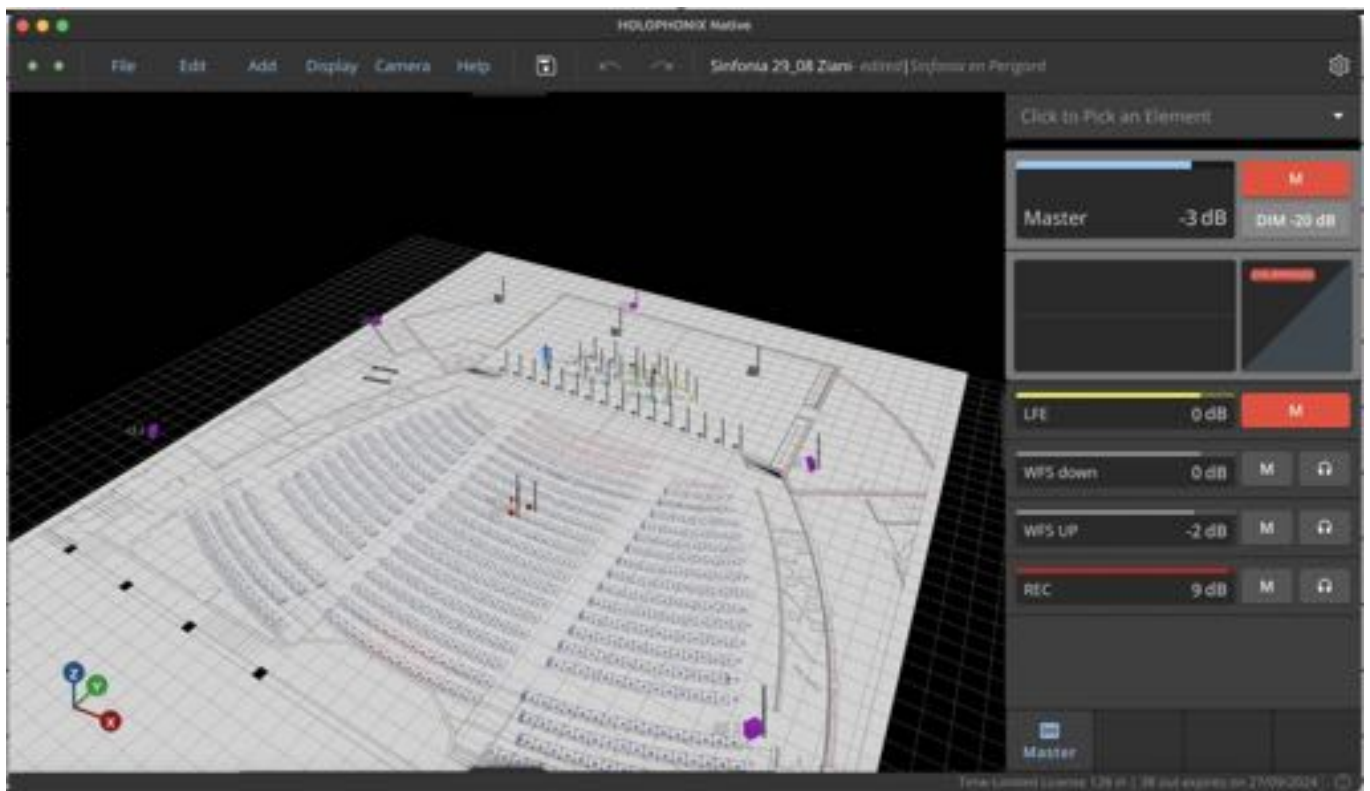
HOLOPHONIX Native

File Edit Add Display Camera Help

Sinfonia 29_08 Ziani- edited | Sinfonia en Perigord

Click to Pick an Element

M

Master -3 dB

DIM -20 dB

LFE 0 dB M

WFS down 0 dB M

WFS UP -2 dB M

REC 9 dB M

Master

Z
Y
X

Time Limited License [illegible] expires on 27/09/2024